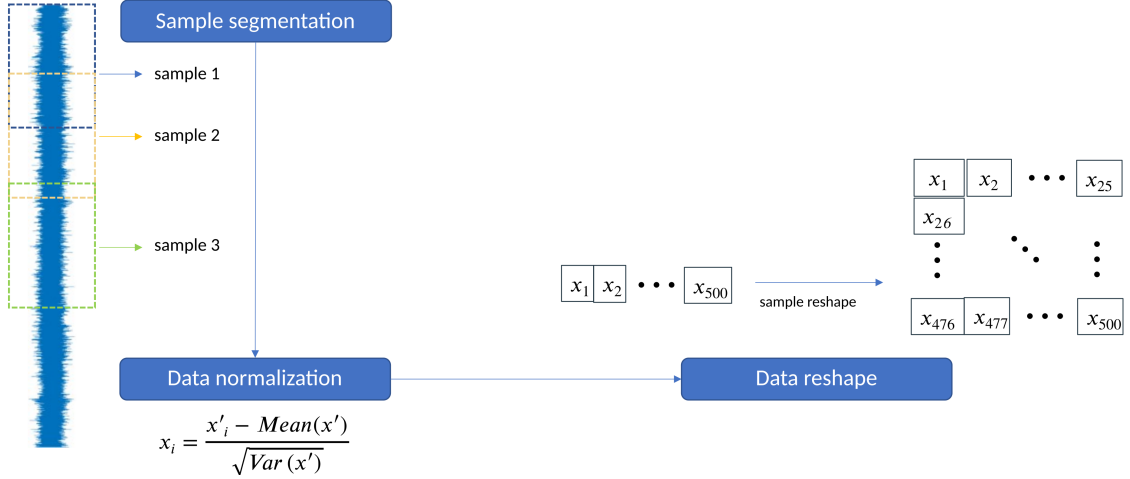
Sample segmentation

sample 1

sample 2

sample 3

$x_1$ $x_2$ $\cdots$ $x_{500}$

sample reshape

$x_1$ $x_2$ $\cdots$ $x_{25}$

$x_{26}$

$x_{476}$ $x_{477}$ $\cdots$ $x_{500}$

Data normalization

$x_i = \frac{x'_i - Mean(x')}{\sqrt{Var(x')}}$

Data reshape